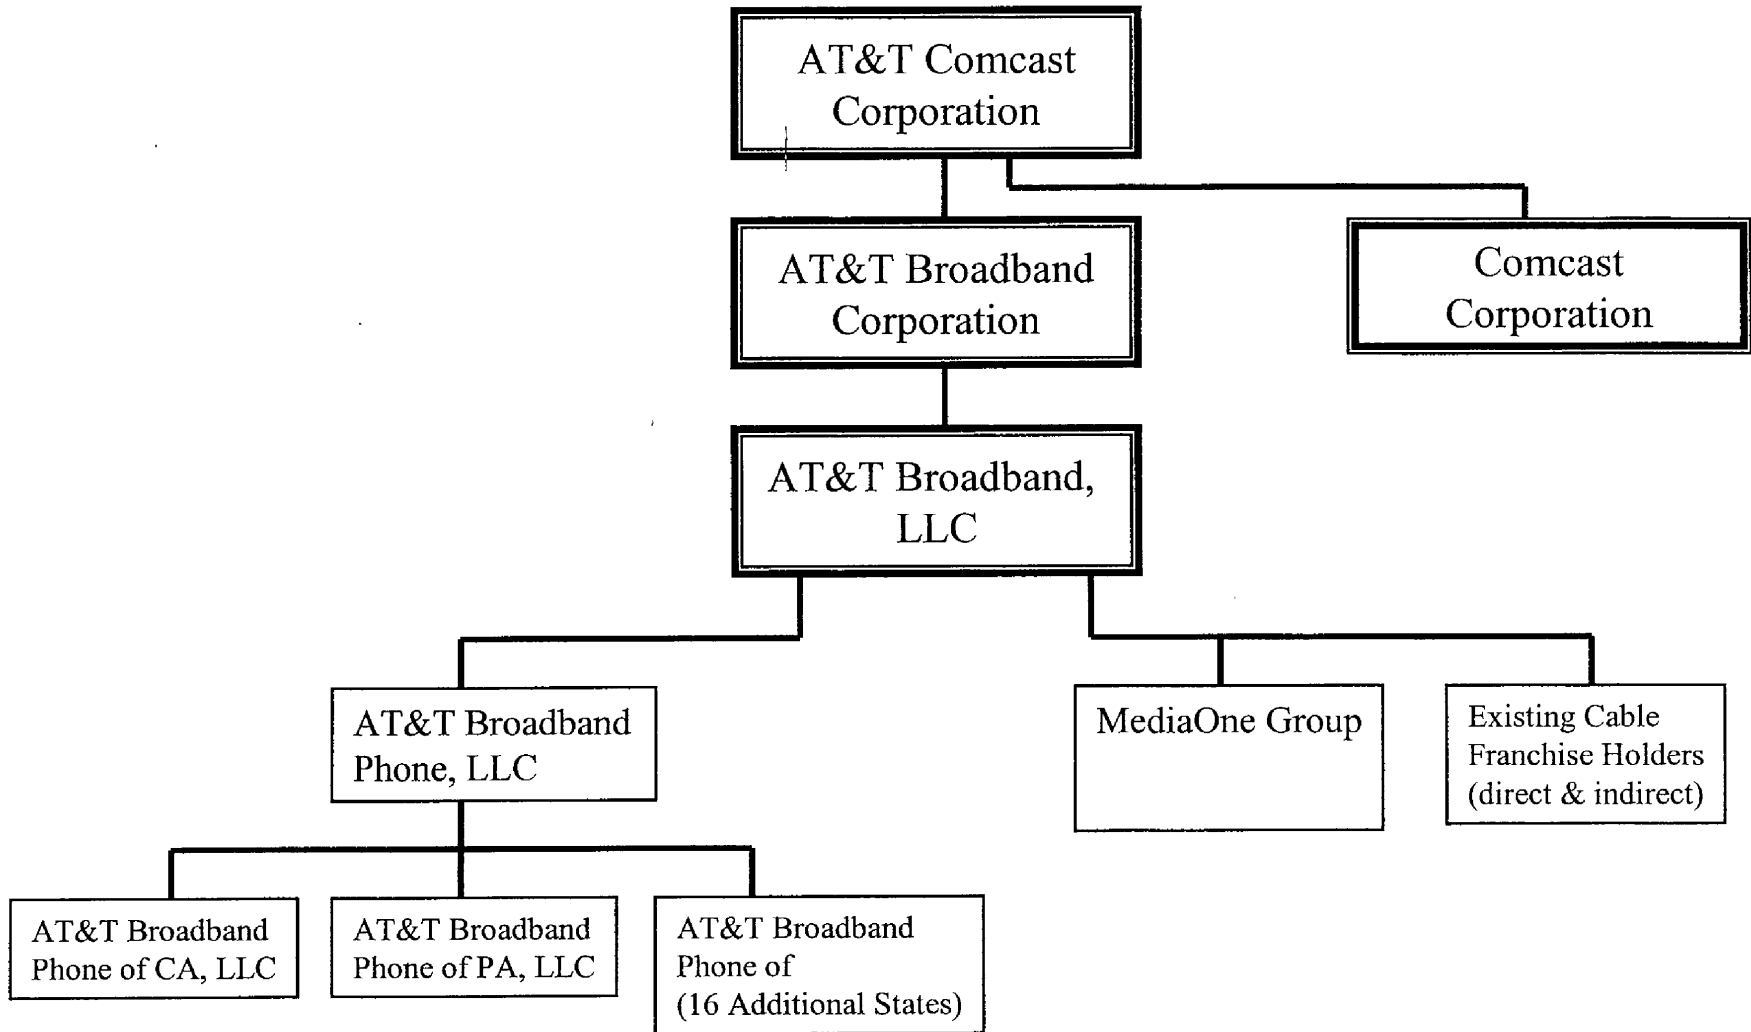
AT&T Comcast Corporation

AT&T Broadband Corporation

Comcast Corporation

AT&T Broadband, LLC

AT&T Broadband Phone, LLC

MediaOne Group

Existing Cable Franchise Holders (direct & indirect)

AT&T Broadband Phone of CA, LLC

AT&T Broadband Phone of PA, LLC

AT&T Broadband Phone of (16 Additional States)